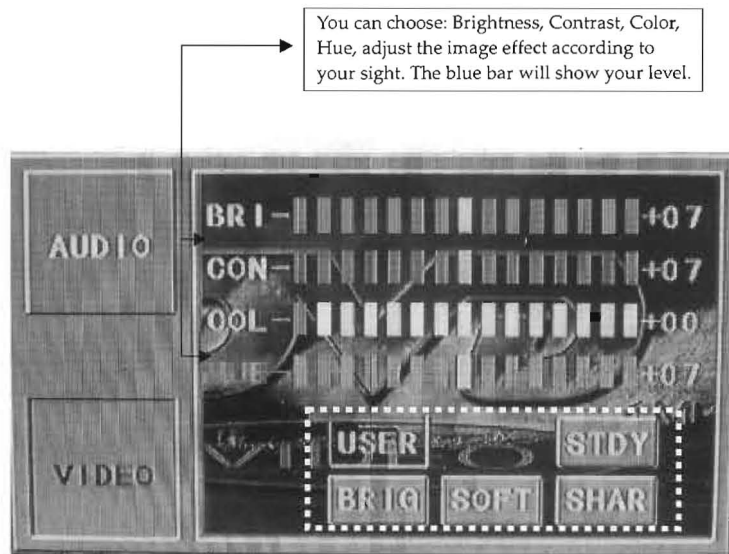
You can choose: Brightness, Contrast, Color, Hue, adjust the image effect according to your sight. The blue bar will show your level.

AUDIO

VIDEO

BRI - +07
CON - +07
COL - +00
HUE - +07

USER
STDY
BRIG
SOFT
SHAR